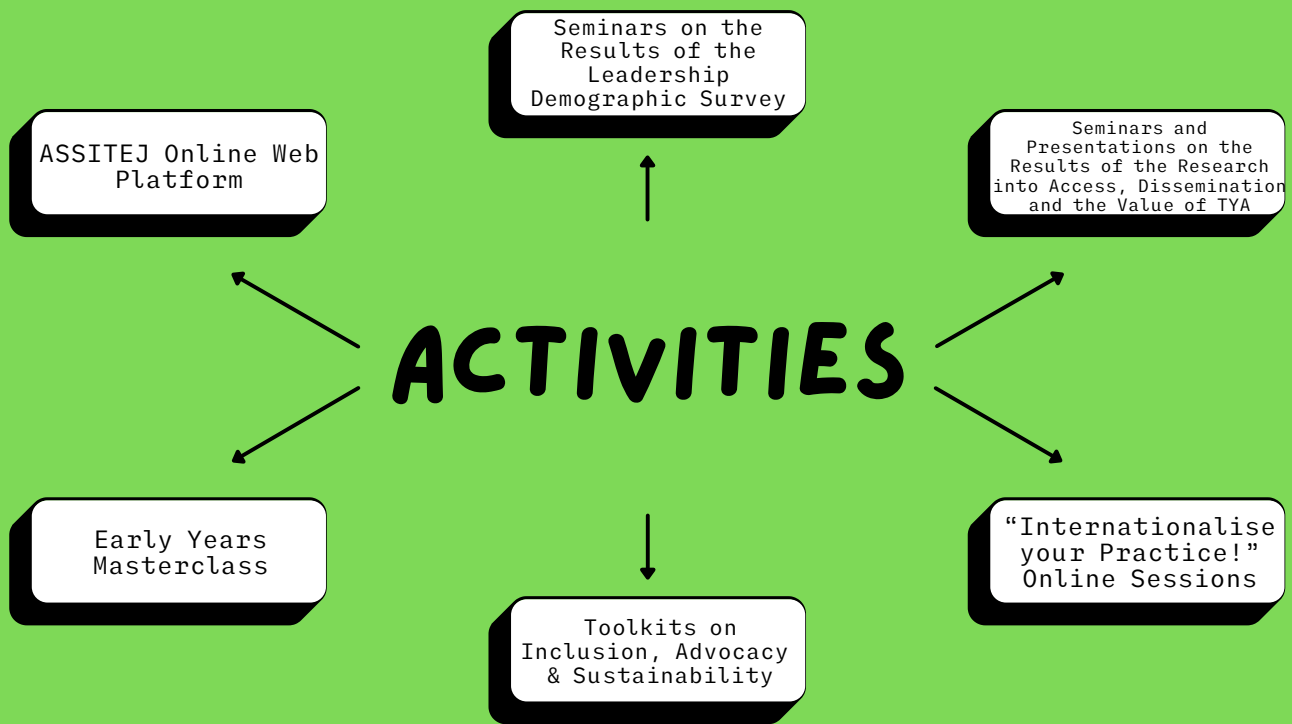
Seminars on the Results of the Leadership Demographic Survey

ASSITEJ Online Web Platform

Seminars and Presentations on the Results of the Research into Access, Dissemination and the Value of TYA

ACTIVITIES

Early Years Masterclass

“Internationalise your Practice!” Online Sessions

Toolkits on Inclusion, Advocacy & Sustainability